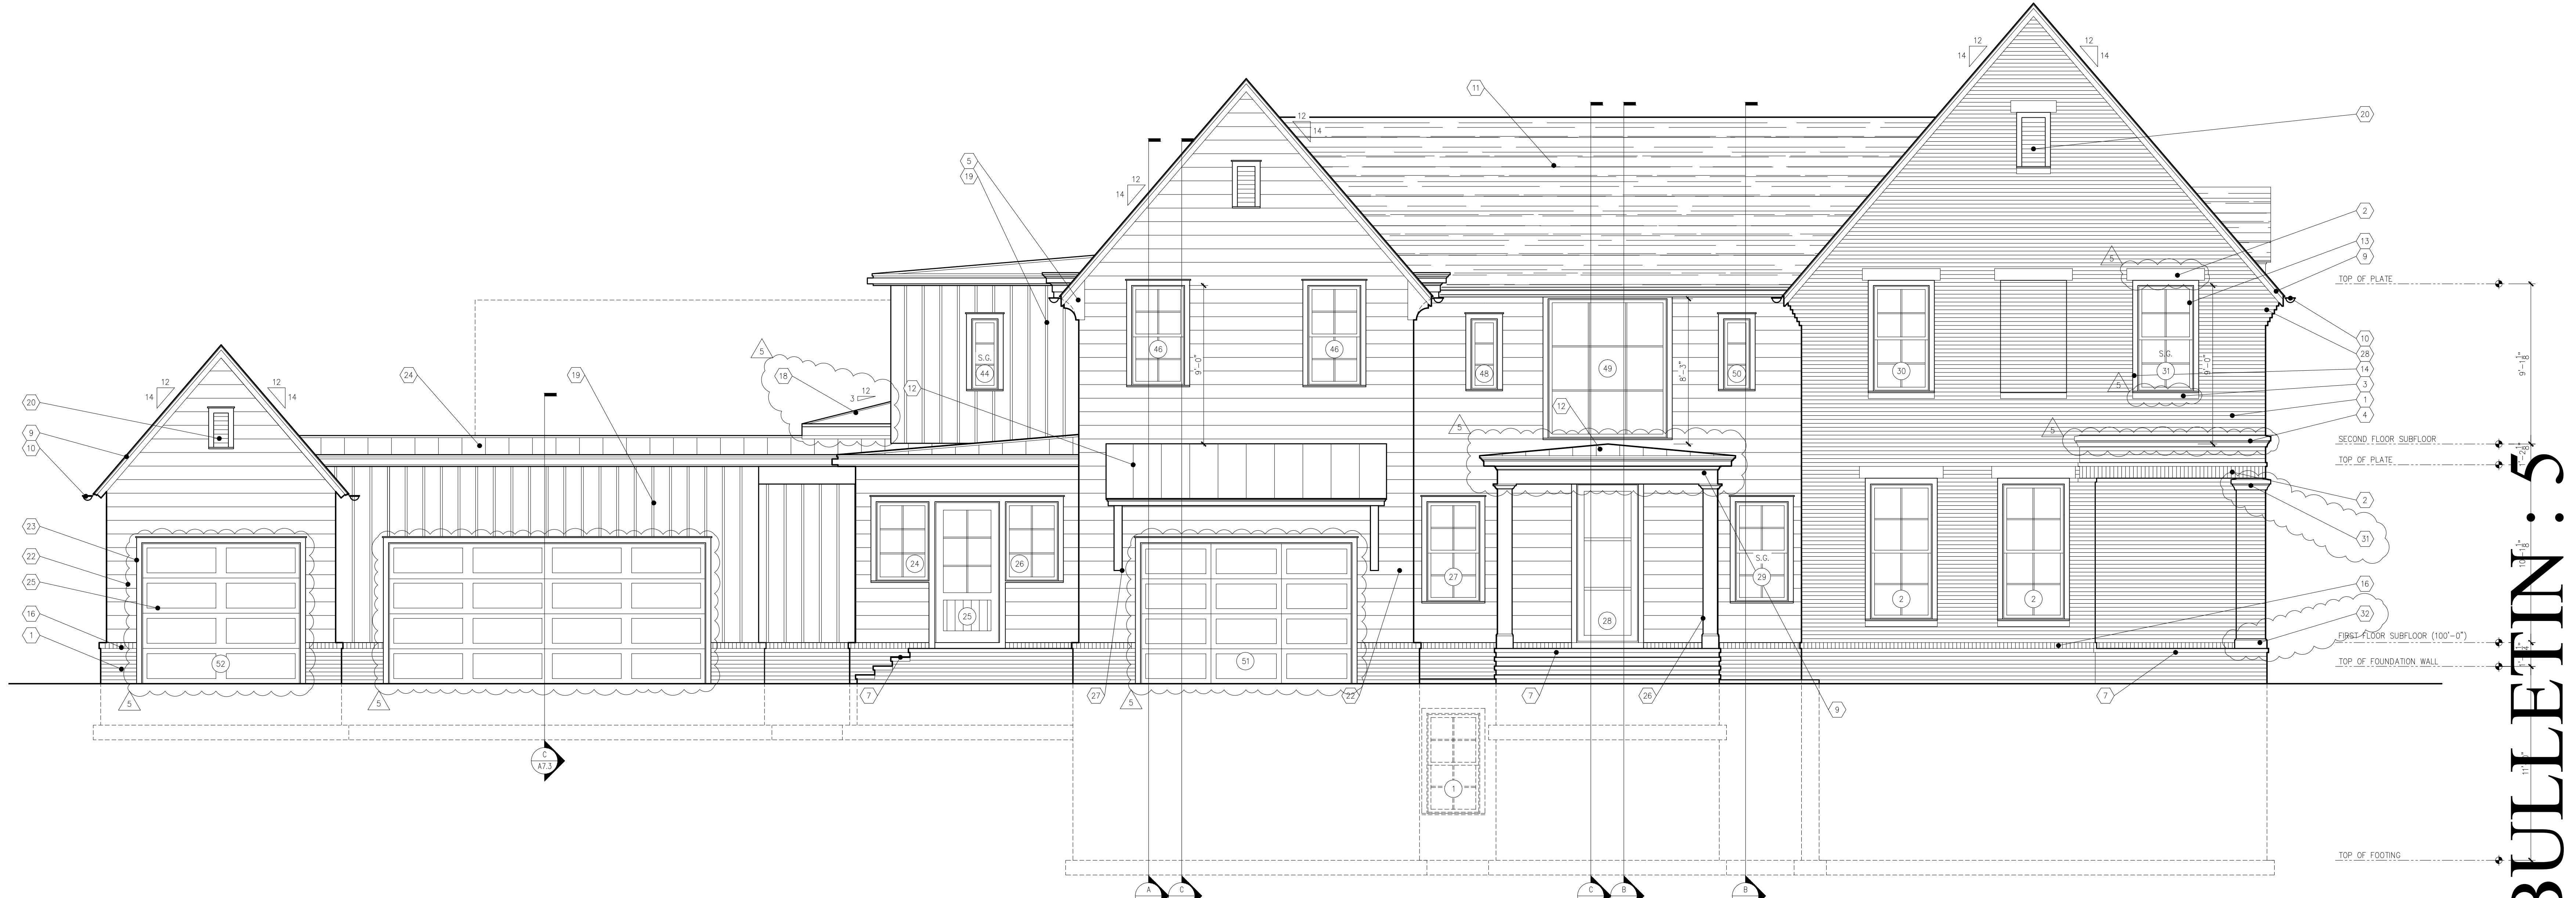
12 14 12 14
11
12 14
20
5
19
14 12
2
13
9
5
TOP OF PLATE
10
28
14
3
1
4
SECOND FLOOR SUBFLOOR
TOP OF PLATE
2
31
16
32
FIRST FLOOR SUBFLOOR (100'-0")
TOP OF FOUNDATION WALL
TOP OF FOOTING
9'-0"
8'-3"
9'-0"
9'-1 1/8"
24
19
12
5
18
3 12
S.G. 44
46
46
48
49
50
30
S.G. 31
12
5
5
20
12 14 12 14
9
10
23
22
25
16
1
52
24
25
26
27
28
S.G. 29
2
2
51
5
5
7
27
5
22
7
26
9
7
C A7.3
1
A C C B B
BULLETIN : 5